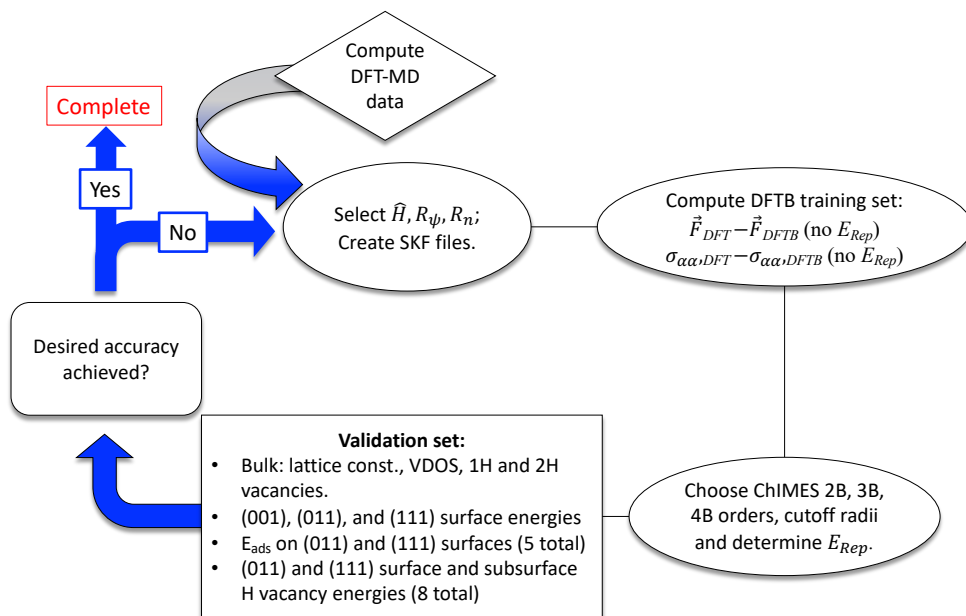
Compute DFT-MD data

Complete

Yes

No

Select $\widehat{H}, R_{\psi}, R_n$; Create SKF files.

Compute DFTB training set: $\vec{F}_{DFT} - \vec{F}_{DFTB}$ (no $E_{Rep}$) $\sigma_{\alpha\alpha,DFT} - \sigma_{\alpha\alpha,DFTB}$ (no $E_{Rep}$)

Desired accuracy achieved?

Validation set:
- Bulk: lattice const., VDOS, 1H and 2H vacancies.
- (001), (011), and (111) surface energies
- E$_{ads}$ on (011) and (111) surfaces (5 total)
- (011) and (111) surface and subsurface H vacancy energies (8 total)

Choose ChIMES 2B, 3B, 4B orders, cutoff radii and determine $E_{Rep}$.